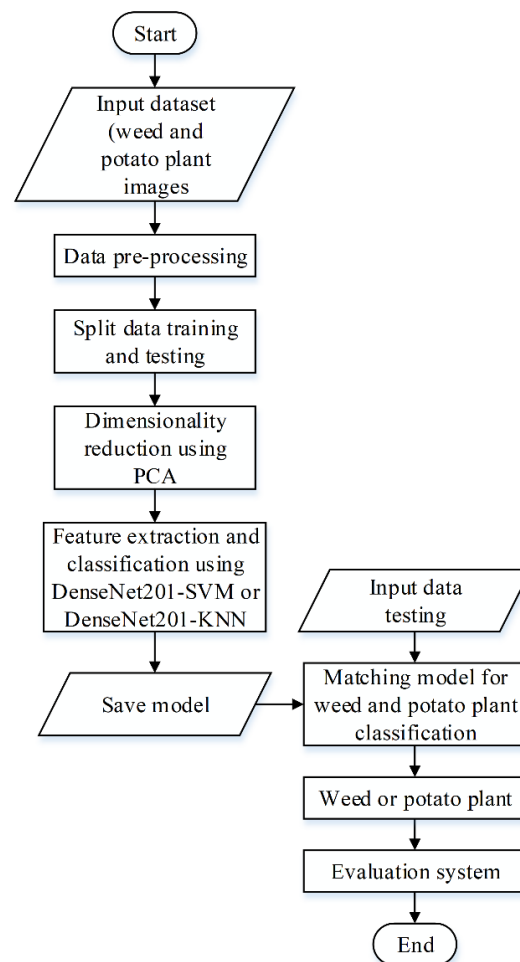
Start

Input dataset (weed and potato plant images

Data pre-processing

Split data training and testing

Dimensionality reduction using PCA

Feature extraction and classification using DenseNet201-SVM or DenseNet201-KNN

Save model

Input data testing

Matching model for weed and potato plant classification

Weed or potato plant

Evaluation system

End